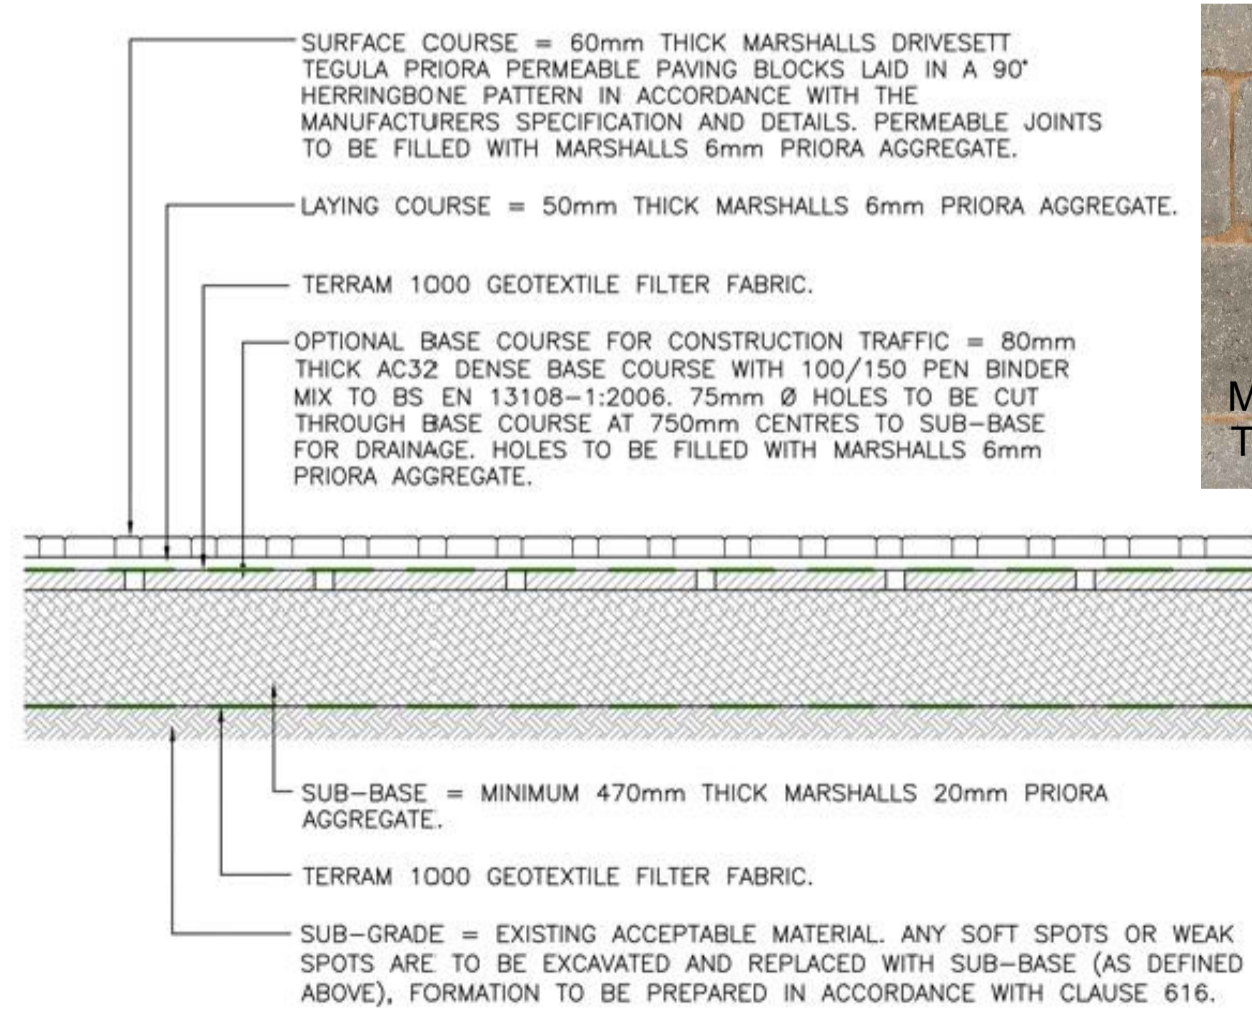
SURFACE COURSE = 60mm THICK MARSHALLS DRIVESETT TEGULA PRIORA PERMEABLE PAVING BLOCKS LAID IN A 90° HERRINGBONE PATTERN IN ACCORDANCE WITH THE MANUFACTURERS SPECIFICATION AND DETAILS. PERMEABLE JOINTS TO BE FILLED WITH MARSHALLS 6mm PRIORA AGGREGATE.

LAYING COURSE = 50mm THICK MARSHALLS 6mm PRIORA AGGREGATE.

TERRAM 1000 GEOTEXTILE FILTER FABRIC.

OPTIONAL BASE COURSE FOR CONSTRUCTION TRAFFIC = 80mm THICK AC32 DENSE BASE COURSE WITH 100/150 PEN BINDER MIX TO BS EN 13108-1:2006. 75mm Ø HOLES TO BE CUT THROUGH BASE COURSE AT 750mm CENTRES TO SUB-BASE FOR DRAINAGE. HOLES TO BE FILLED WITH MARSHALLS 6mm PRIORA AGGREGATE.

M
T

SUB-BASE = MINIMUM 470mm THICK MARSHALLS 20mm PRIORA AGGREGATE.

TERRAM 1000 GEOTEXTILE FILTER FABRIC.

SUB-GRADE = EXISTING ACCEPTABLE MATERIAL. ANY SOFT SPOTS OR WEAK SPOTS ARE TO BE EXCAVATED AND REPLACED WITH SUB-BASE (AS DEFINED ABOVE), FORMATION TO BE PREPARED IN ACCORDANCE WITH CLAUSE 616.